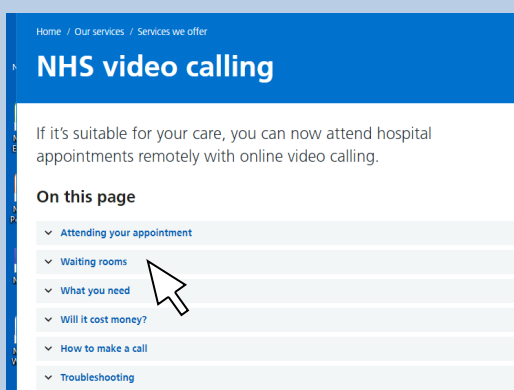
Home / Our services / Services we offer

NHS video calling

If it's suitable for your care, you can now attend hospital appointments remotely with online video calling.

On this page

Attending your appointment

Waiting rooms

What you need

Will it cost money?

How to make a call

Troubleshooting